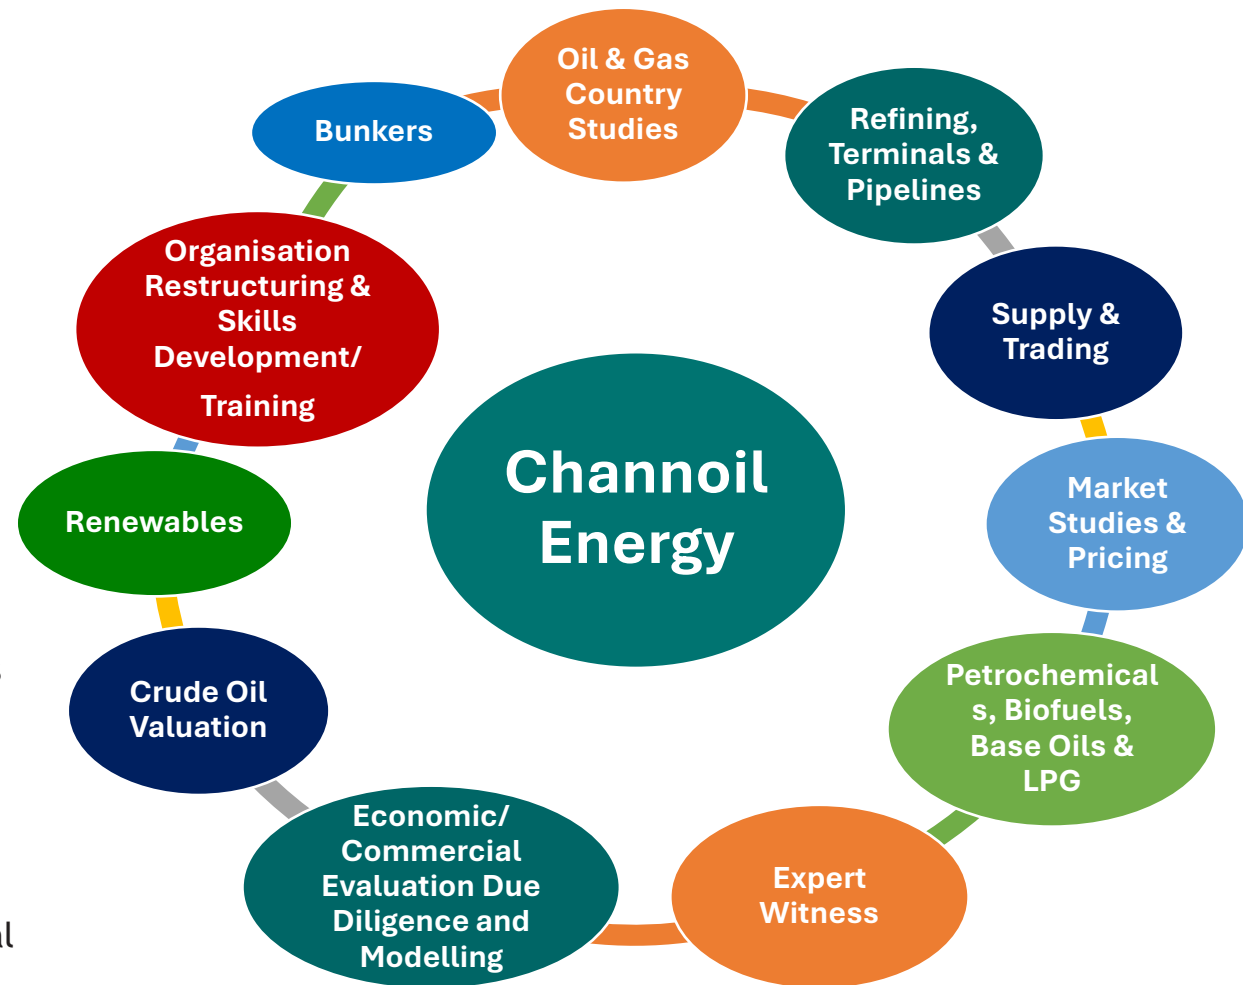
Oil & Gas Country Studies

Refining, Terminals & Pipelines

Supply & Trading

Market Studies & Pricing

Petrochemicals, Biofuels, Base Oils & LPG

Expert Witness

Economic/ Commercial Evaluation Due Diligence and Modelling

Crude Oil Valuation

Renewables

Organisation Restructuring & Skills Development/ Training

Bunkers

Channoil Energy

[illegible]